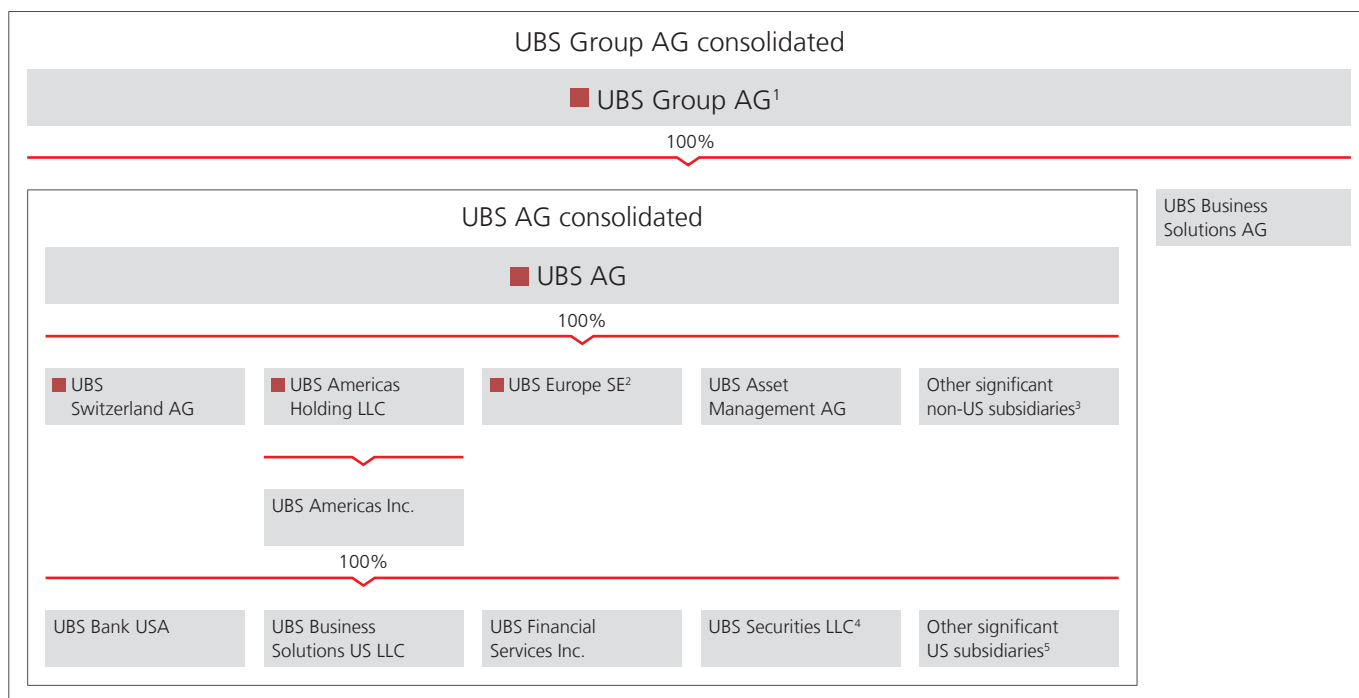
UBS Group AG consolidated

UBS Group AG$^1$

100%

UBS AG consolidated

UBS AG

100%

UBS Switzerland AG

UBS Americas Holding LLC

UBS Europe SE$^2$

UBS Asset Management AG

Other significant non-US subsidiaries$^3$

UBS Americas Inc.

100%

UBS Bank USA

UBS Business Solutions US LLC

UBS Financial Services Inc.

UBS Securities LLC$^4$

Other significant US subsidiaries$^5$

UBS Business Solutions AG